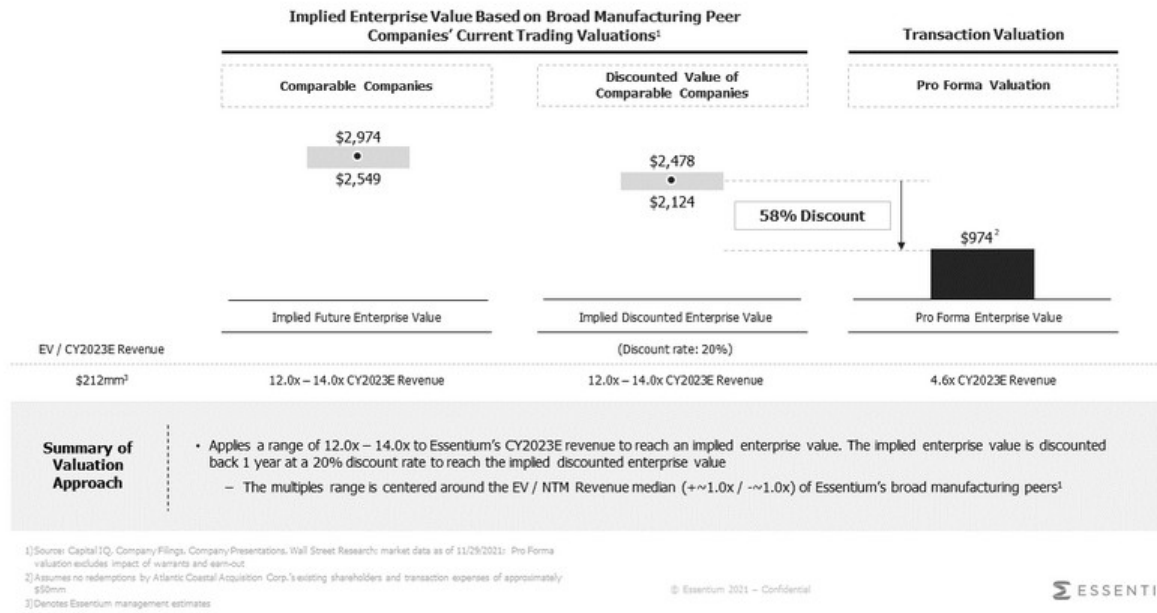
Implied Enterprise Value Based on Broad Manufacturing Peer Companies' Current Trading Valuations¹

Transaction Valuation

Comparable Companies

Discounted Value of Comparable Companies

Pro Forma Valuation

$2,974

$2,549

$2,478

$2,124

58% Discount

$974²

Implied Future Enterprise Value

Implied Discounted Enterprise Value

Pro Forma Enterprise Value

EV / CY2023E Revenue

(Discount rate: 20%)

$212mm³

12.0x – 14.0x CY2023E Revenue

12.0x – 14.0x CY2023E Revenue

4.6x CY2023E Revenue

Summary of Valuation Approach

• Applies a range of 12.0x – 14.0x to Essentium's CY2023E revenue to reach an implied enterprise value. The implied enterprise value is discounted back 1 year at a 20% discount rate to reach the implied discounted enterprise value

– The multiples range is centered around the EV / NTM Revenue median (+~1.0x / -~1.0x) of Essentium's broad manufacturing peers¹

1) Source: Capital IQ, Company Filings, Company Presentations, Wall Street Research; market data as of 11/29/2021; Pro Forma valuation excludes impact of warrants and earn-out
2) Assumes no redemptions by Atlantic Coastal Acquisition Corp.'s existing shareholders and transaction expenses of approximately $50mm
3) Denotes Essentium management estimates

© Essentium 2021 – Confidential

ESSENTI